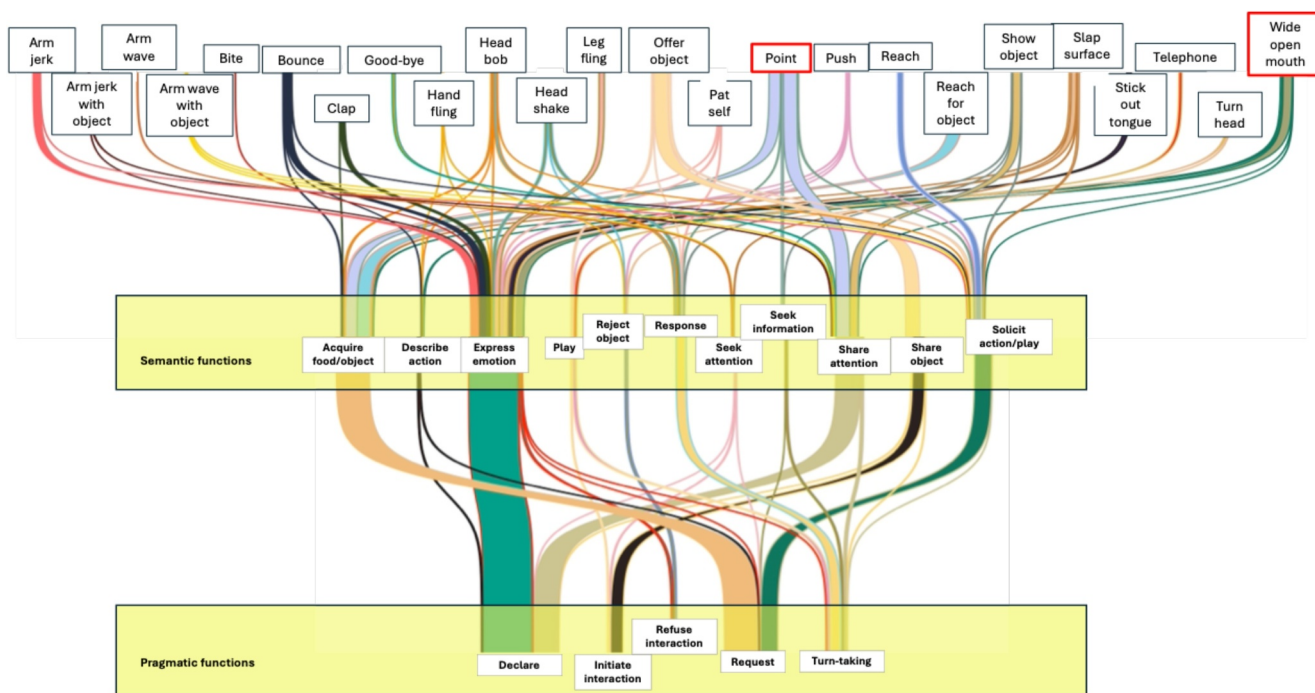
Arm jerk

Arm jerk with object

Arm wave

Arm wave with object

Bite

Bounce

Clap

Good-bye

Hand fling

Head bob

Head shake

Leg fling

Offer object

Pat self

Point

Push

Reach

Reach for object

Show object

Slap surface

Stick out tongue

Telephone

Turn head

Wide open mouth

Semantic functions

Acquire food/object

Describe action

Express emotion

Play

Reject object

Response

Seek attention

Seek information

Share attention

Share object

Solicit action/play

Pragmatic functions

Declare

Initiate interaction

Refuse interaction

Request

Turn-taking